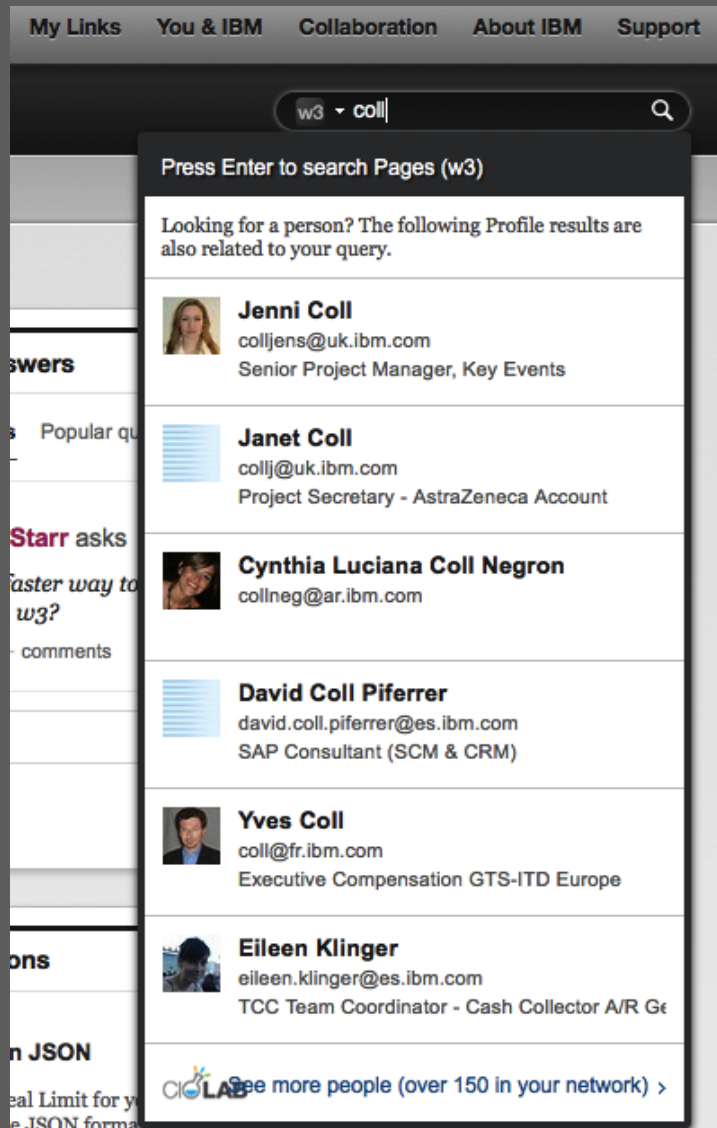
My Links You & IBM Collaboration About IBM Support

w3 coll

Press Enter to search Pages (w3)

Looking for a person? The following Profile results are also related to your query.

Jenni Coll
colljens@uk.ibm.com
Senior Project Manager, Key Events

Janet Coll
collj@uk.ibm.com
Project Secretary - AstraZeneca Account

Cynthia Luciana Coll Negron
collneg@ar.ibm.com

David Coll Piferrer
david.coll.piferrer@es.ibm.com
SAP Consultant (SCM & CRM)

Yves Coll
coll@fr.ibm.com
Executive Compensation GTS-ITD Europe

Eileen Klinger
eileen.klinger@es.ibm.com
TCC Team Coordinator - Cash Collector A/R Ge

CIOLAB See more people (over 150 in your network) ›

swers

s Popular qu

Starr asks
faster way to
w3?
comments

ons

n JSON
eal Limit for y
e JSON forma